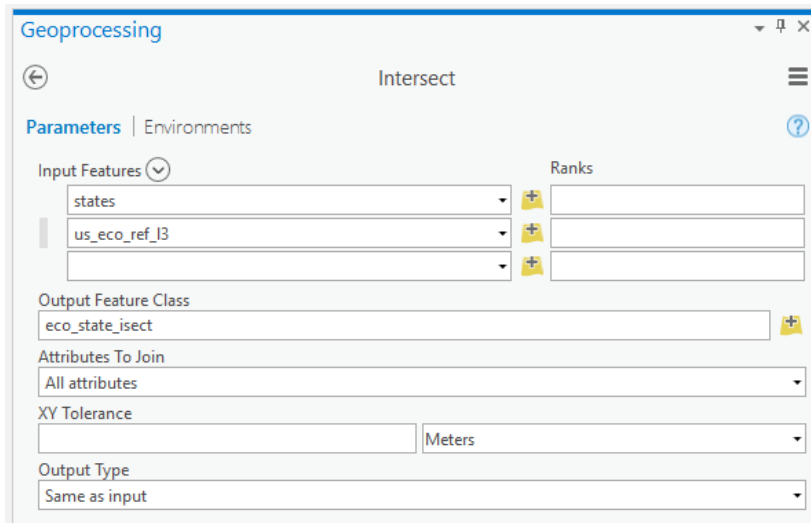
Geoprocessing

Intersect

Parameters | Environments

Input Features

Ranks

states

us_eco_ref_l3

Output Feature Class

eco_state_isect

Attributes To Join

All attributes

XY Tolerance

Meters

Output Type

Same as input